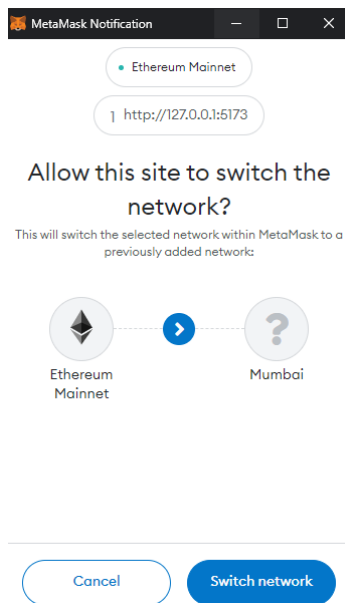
MetaMask Notification

Ethereum Mainnet

http://127.0.0.1:5173

Allow this site to switch the network?

This will switch the selected network within MetaMask to a previously added network:

Ethereum Mainnet

?

Mumbai

Cancel

Switch network